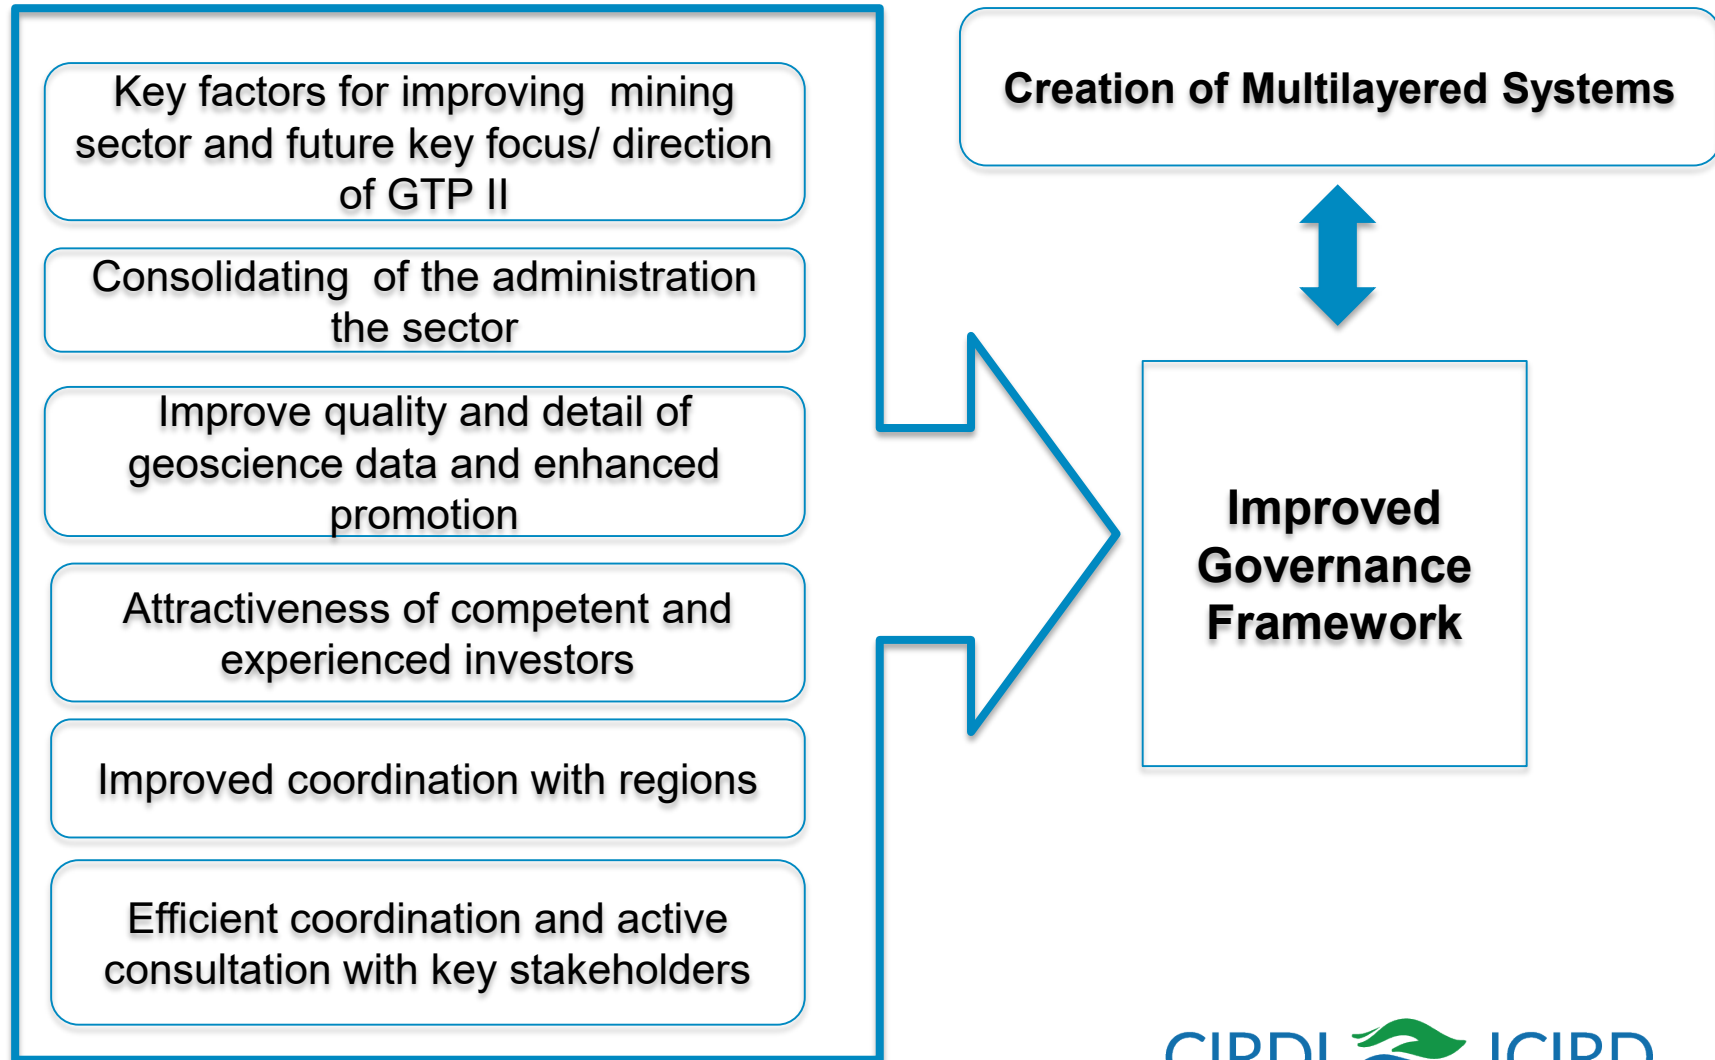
Key factors for improving mining sector and future key focus/ direction of GTP II

Consolidating of the administration the sector

Improve quality and detail of geoscience data and enhanced promotion

Attractiveness of competent and experienced investors

Improved coordination with regions

Efficient coordination and active consultation with key stakeholders

Creation of Multilayered Systems

Improved Governance Framework

CIRDI ICIRD